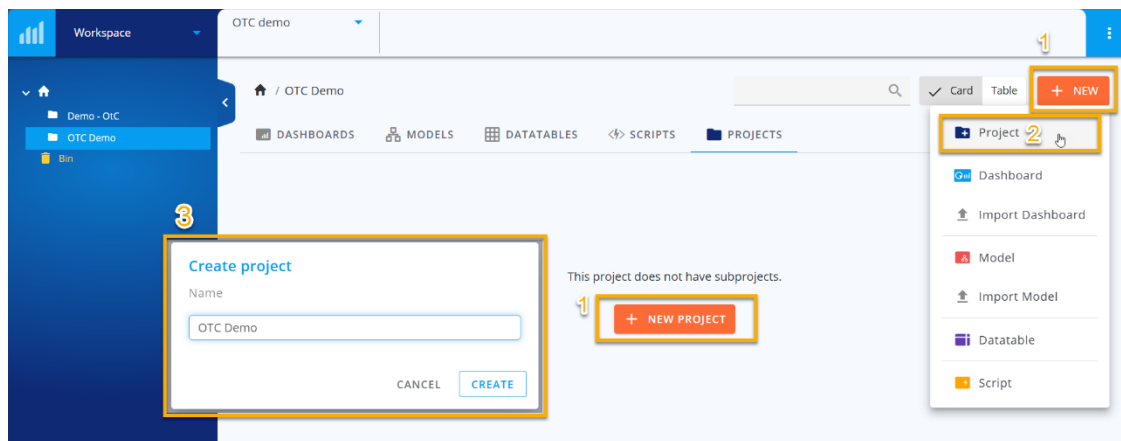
Workspace

OTC demo

Demo - OtC
OTC Demo
Bin

/ OTC Demo

Card Table + NEW

1

DASHBOARDS MODELS DATATABLES SCRIPTS PROJECTS

Project 2
Dashboard
Import Dashboard
Model
Import Model
Datatable
Script

3

Create project
Name
OTC Demo
CANCEL CREATE

This project does not have subprojects.

1
+ NEW PROJECT